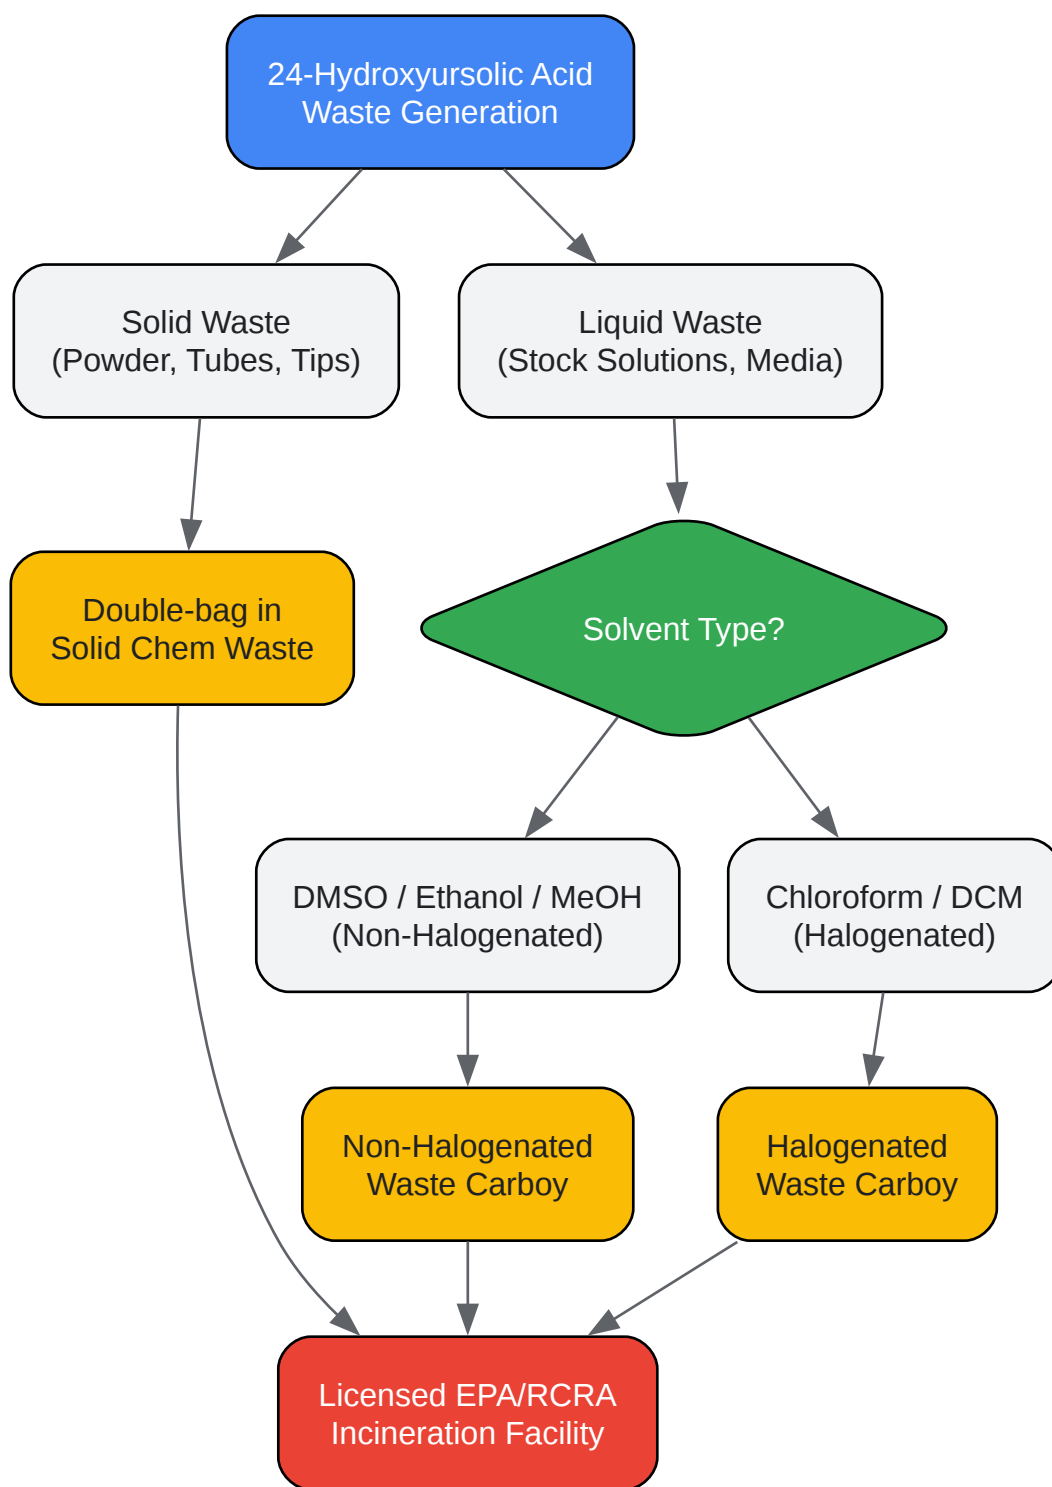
24-Hydroxyursolic Acid
Waste Generation

Solid Waste
(Powder, Tubes, Tips)

Liquid Waste
(Stock Solutions, Media)

Double-bag in
Solid Chem Waste

Solvent Type?

DMSO / Ethanol / MeOH
(Non-Halogenated)

Chloroform / DCM
(Halogenated)

Non-Halogenated
Waste Carboy

Halogenated
Waste Carboy

Licensed EPA/RCRA
Incineration Facility